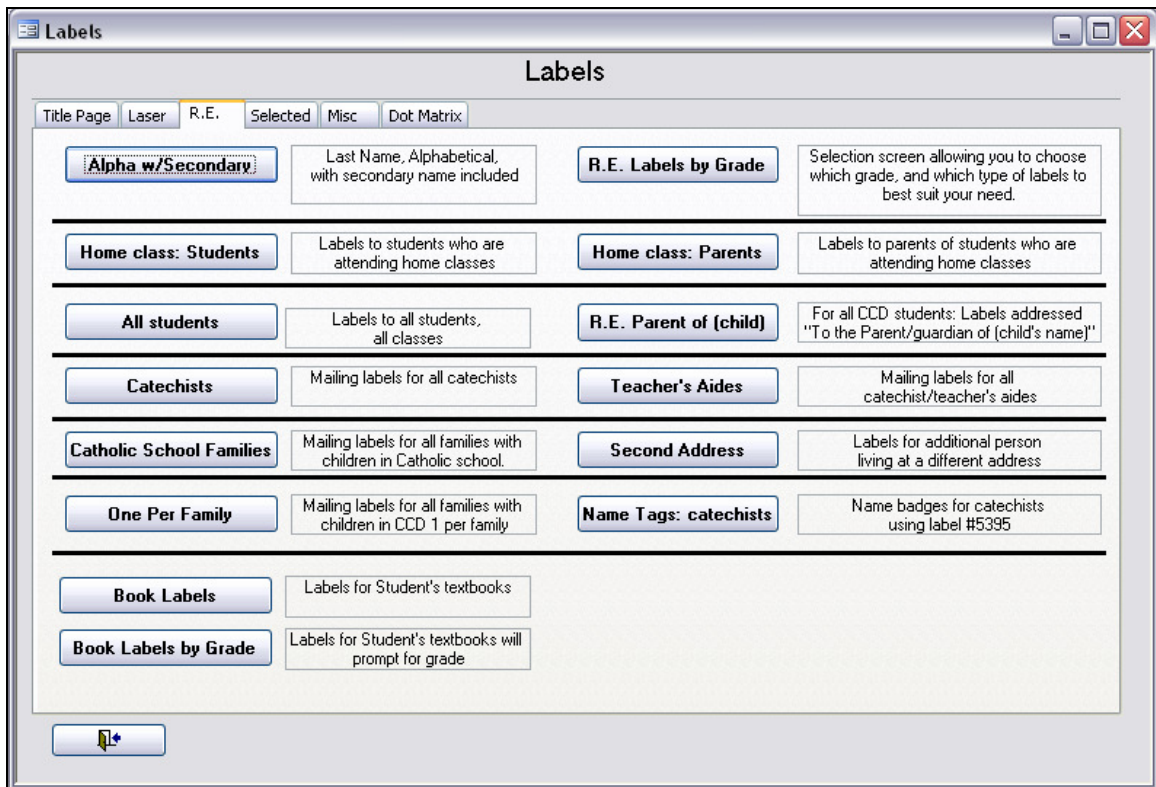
Labels

Labels

Title Page | Laser | R.E. | Selected | Misc | Dot Matrix

Alpha w/Secondary
Last Name, Alphabetical, with secondary name included

R.E. Labels by Grade
Selection screen allowing you to choose which grade, and which type of labels to best suit your need.

Home class: Students
Labels to students who are attending home classes

Home class: Parents
Labels to parents of students who are attending home classes

All students
Labels to all students, all classes

R.E. Parent of (child)
For all CCD students: Labels addressed "To the Parent/guardian of (child's name)"

Catechists
Mailing labels for all catechists

Teacher's Aides
Mailing labels for all catechist/teacher's aides

Catholic School Families
Mailing labels for all families with children in Catholic school.

Second Address
Labels for additional person living at a different address

One Per Family
Mailing labels for all families with children in CCD 1 per family

Name Tags: catechists
Name badges for catechists using label #5395

Book Labels
Labels for Student's textbooks

Book Labels by Grade
Labels for Student's textbooks will prompt for grade